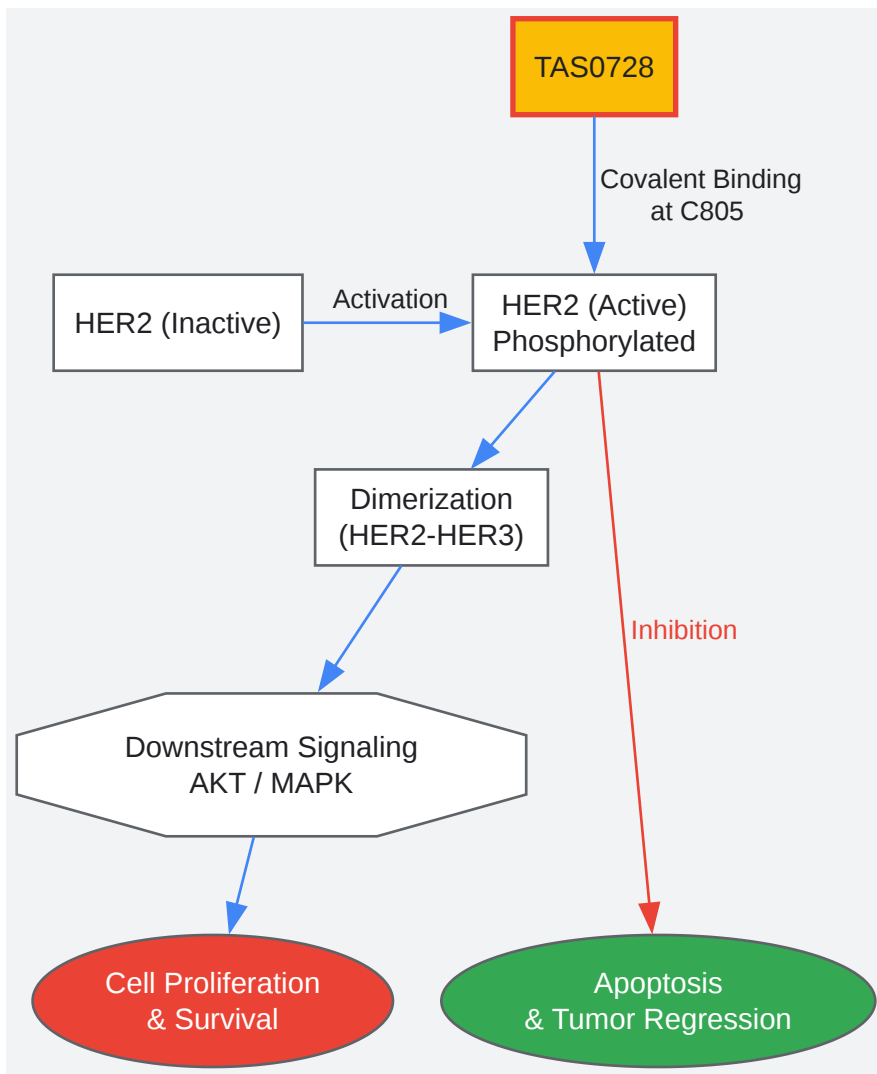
TAS0728

Covalent Binding at C805

HER2 (Inactive)

Activation

HER2 (Active) Phosphorylated

Dimerization (HER2-HER3)

Inhibition

Downstream Signaling AKT / MAPK

Cell Proliferation & Survival

Apoptosis & Tumor Regression